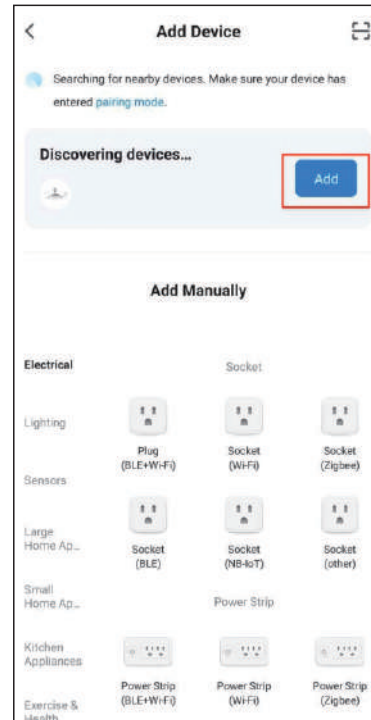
Add Device

Searching for nearby devices. Make sure your device has entered pairing mode.

Discovering devices...

Add

Add Manually

Electrical

Lighting

Sensors

Large Home Ap...

Small Home Ap...

Kitchen Appliances

Exercise & Health

Socket

Plug (BLE+Wi-Fi)

Socket (Wi-Fi)

Socket (Zigbee)

Socket (BLE)

Socket (NB-IoT)

Socket (other)

Power Strip

Power Strip (BLE+Wi-Fi)

Power Strip (Wi-Fi)

Power Strip (Zigbee)